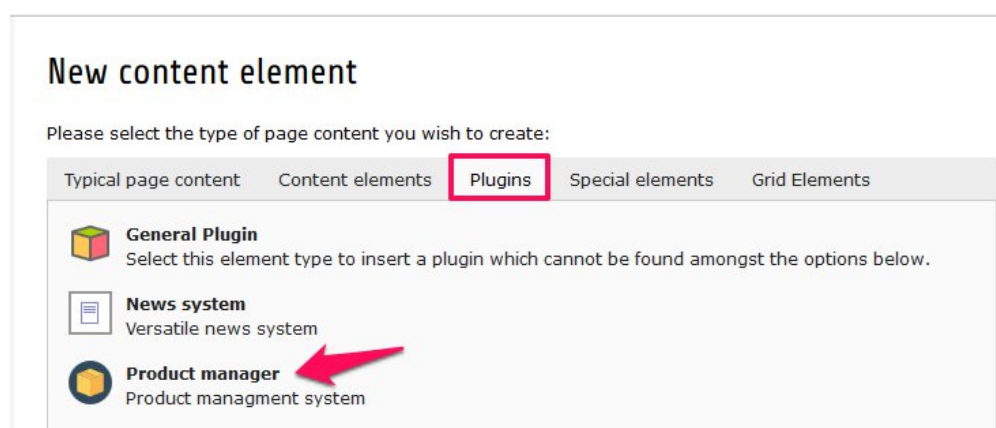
New content element

Please select the type of page content you wish to create:

Typical page content Content elements Plugins Special elements Grid Elements

General Plugin
Select this element type to insert a plugin which cannot be found amongst the options below.

News system
Versatile news system

Product manager
Product managment system